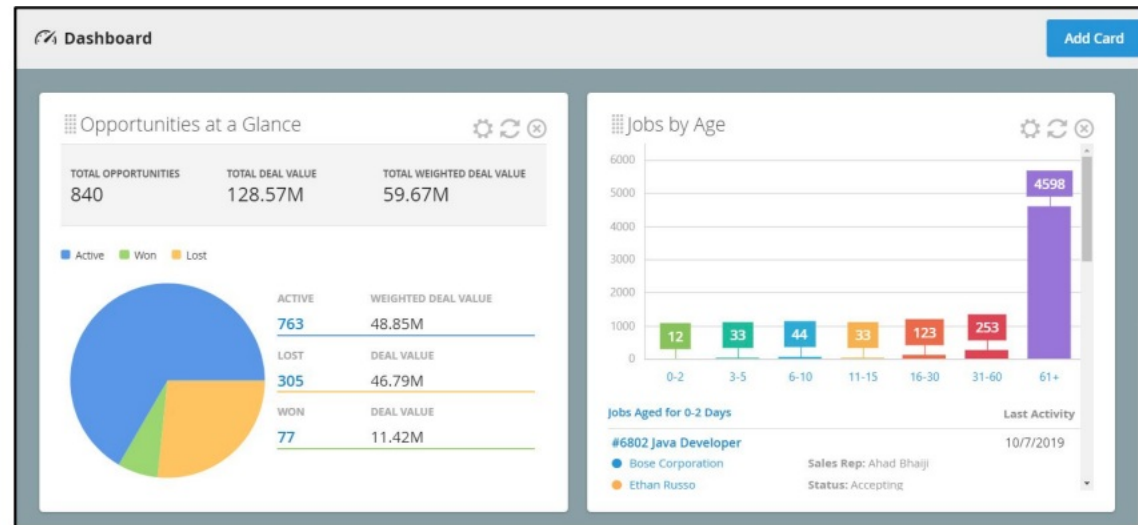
Dashboard

Add Card

Opportunities at a Glance

TOTAL OPPORTUNITIES
840

TOTAL DEAL VALUE
128.57M

TOTAL WEIGHTED DEAL VALUE
59.67M

Active Won Lost

| | |
|---|---|
| ACTIVE | WEIGHTED DEAL VALUE |
| 763 | 48.85M |
| LOST | DEAL VALUE |
| 305 | 46.79M |
| WON | DEAL VALUE |
| 77 | 11.42M |

Jobs by Age

6000
5000
4000
3000
2000
1000
0

12 33 44 33 123 253 4598

0-2 3-5 6-10 11-15 16-30 31-60 61+

Jobs Aged for 0-2 Days

Last Activity

#6802 Java Developer

10/7/2019

Bose Corporation

Sales Rep: Ahad Bhaiji

Ethan Russo

Status: Accepting